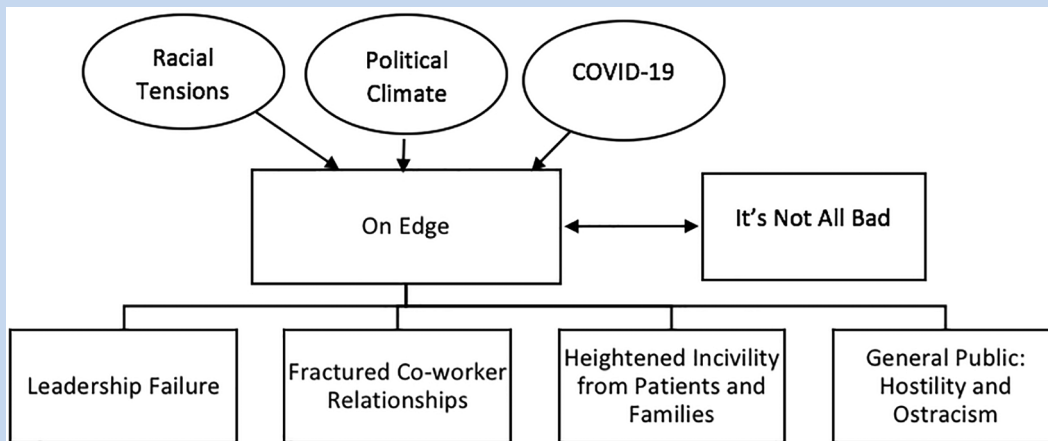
Racial Tensions

Political Climate

COVID-19

On Edge

It's Not All Bad

Leadership Failure

Fractured Co-worker Relationships

Heightened Incivility from Patients and Families

General Public: Hostility and Ostracism